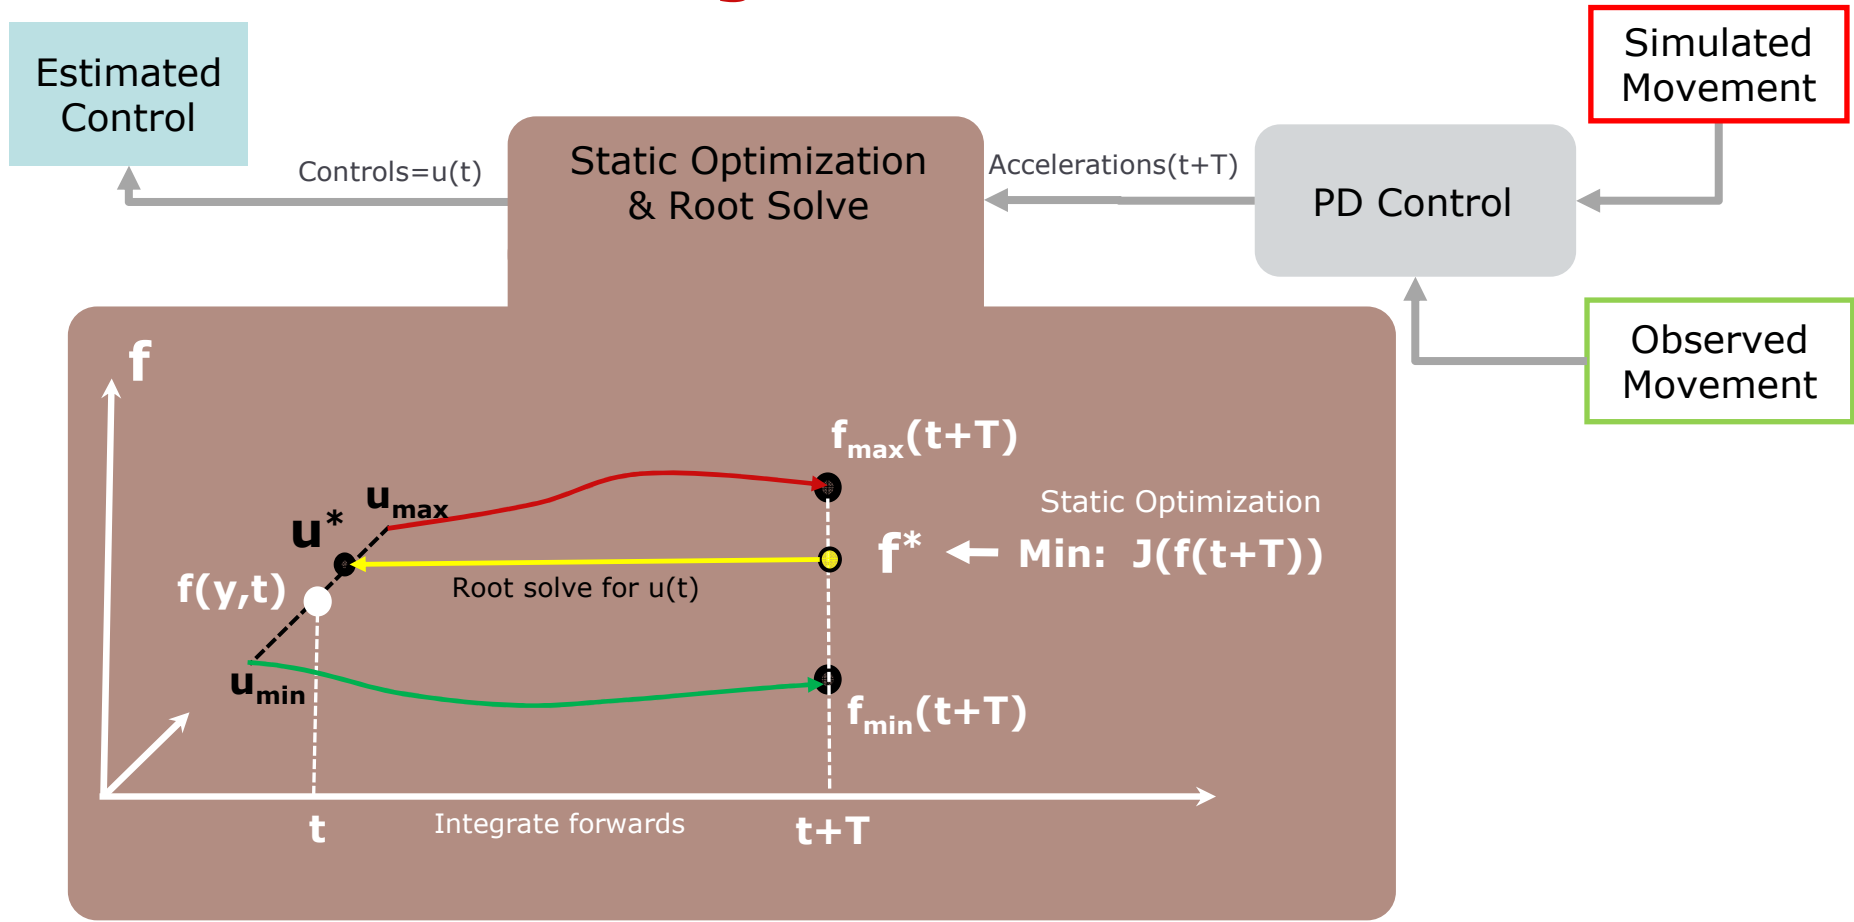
Estimated Control

Simulated Movement

Controls=u(t)

Static Optimization & Root Solve

Accelerations(t+T)

PD Control

Observed Movement

f

$f_{max}(t+T)$

$u_{max}$

$u^*$

Static Optimization

$f^*$ ← Min: J(f(t+T))

f(y,t)

Root solve for u(t)

$u_{min}$

$f_{min}(t+T)$

t

Integrate forwards

t+T